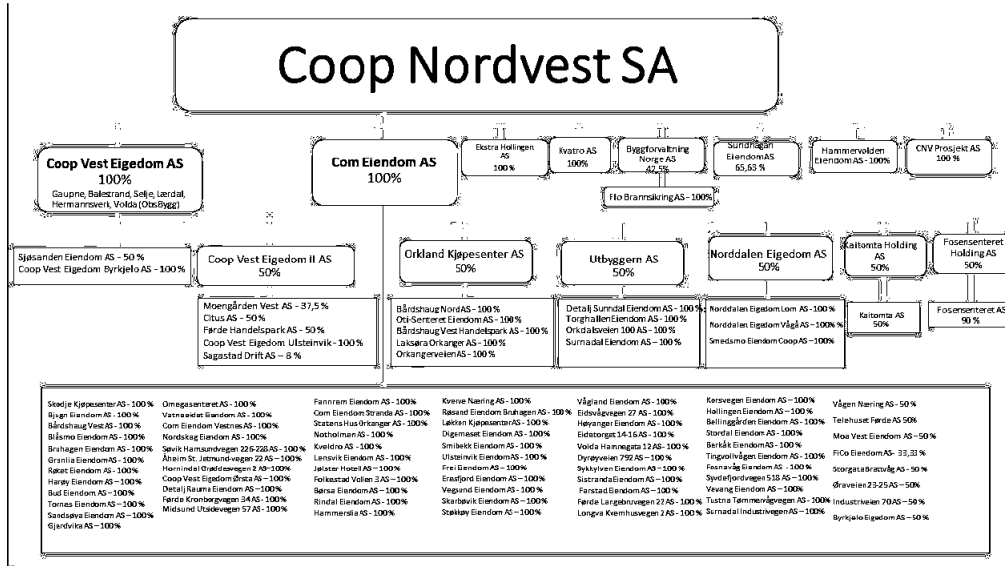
Coop Nordvest SA

Coop Vest Eigedom AS
100%
Gaupne, Balestrand, Selje, Lærdal, Hermannsverk, Volda (ObsBygg)

Com Eiendom AS
100%

Ekstra Hollingen AS
100%

Kvatro AS
100%

Byggforvaltning Norge AS
42,5%

Sunndalen Eiendom AS
65,63 %

Hammervolden Eiendom AS - 100%

CNV Prosjekt AS
100 %

Flo Brannsikring AS - 100%

Sjøsanden Eiendom AS - 50 %
Coop Vest Eigedom Byrkjelo AS - 100 %

Coop Vest Eigedom II AS
50%

Orkland Kjøpesenter AS
50%

Utbyggern AS
50%

Norddalen Eigedom AS
50%

Kaitomta Holding AS
50%

Fosensenteret Holding AS
50%

Moengården Vest AS - 37,5 %
Citus AS - 50 %
Førde Handelspark AS - 50 %
Coop Vest Eigedom Ulsteinvik - 100 %
Sagastad Drift AS - 8 %

Bårdshaug Nord AS - 100 %
Orkla-Senteret Eiendom AS - 100 %
Bårdshaug Vest Handelspark AS - 100 %
Laksøra Orkanger AS - 100 %
Orkangerveien AS - 100 %

Detalj Sunndal Eiendom AS - 100 %
Torghallen Eiendom AS - 100 %
Orkdalsveien 100 AS - 100 %
Surnadal Eiendom AS - 100 %

Norddalen Eigedom Lom AS - 100 %
Norddalen Eigedom Vågå AS - 100 %
Smedsmo Eiendom Coop AS - 100%

Kaitomta AS
50%

Fosensenteret AS
90 %

Skodje Kjøpesenter AS - 100 %
Bjugn Eiendom AS - 100 %
Bårdshaug Vest AS - 100 %
Blåsmo Eiendom AS - 100 %
Bruhagen Eiendom AS - 100 %
Granlia Eiendom AS - 100 %
Røkat Eiendom AS - 100 %
Harøy Eiendom AS - 100 %
Bud Eiendom AS - 100 %
Tornes Eiendom AS - 100 %
Sandsøya Eiendom AS - 100 %
Gjerdvika AS - 100 %

Omegasenteret AS - 100 %
Vatnasidet Eiendom AS - 100 %
Com Eiendom Vestnes AS - 100 %
Nordskag Eiendom AS - 100 %
Søvik Hamsundvegen 226-228 AS - 100 %
Åheim St. Jetmund-vegen 22 AS - 100 %
Hornindal Grøddevegen 2 AS - 100 %
Coop Vest Eigedom Ørsta AS - 100 %
Detalj Rauma Eiendom AS - 100 %
Førde Kronborgvegen 34 AS - 100 %
Midsund Utsidevegen 57 AS - 100 %

Fannrem Eiendom AS - 100 %
Com Eiendom Stranda AS - 100 %
Statens Hus Orkanger AS - 100 %
Notholmen AS - 100 %
Kveldro AS - 100 %
Lensvik Eiendom AS - 100 %
Jølster Hotell AS - 100 %
Folkestad Vollen 3 AS - 100 %
Børsa Eiendom AS - 100 %
Rindal Eiendom AS - 100 %
Hammersia AS - 100 %

Kverne Næring AS - 100 %
Røsand Eiendom Bruhagen AS - 100 %
Løkken KjøpesenterAS - 100 %
Digernaset Eiendom AS - 100 %
Smibekk Eiendom AS - 100 %
Ulsteinvik Eiendom AS - 100 %
Frei Eiendom AS - 100 %
Eresfjord Eiendom AS - 100 %
Vegsund Eiendom AS - 100 %
Skarbøvik Eiendom AS - 100 %
Støkkøy Eiendom AS - 100 %

Vågland Eiendom AS - 100 %
Eidsvågvegen 27 AS - 100 %
Høyanger Eiendom AS - 100 %
Eidatorget 14-16 AS - 100 %
Volda Hamnegata 12 AS - 100 %
Dyrøyveien 792 AS - 100 %
Sykkylven Eiendom AS - 100 %
Sistranda Eiendom AS - 100 %
Farstad Eiendom AS - 100 %
Førde Langebruvegen 27 AS - 100 %
Longva Kvernhusvegen 2 AS - 100 %

Kersvegen Eiendom AS - 100 %
Hollingen Eiendom AS - 100 %
Bellinggården Eiendom AS - 100 %
Stordal Eiendom AS - 100 %
Berkåk Eiendom AS - 100 %
Tingvollvågen Eiendom AS - 100 %
Fosnavåg Eiendom AS - 100 %
Sydalsfjordvegen 518 AS - 100 %
Vevang Eiendom AS - 100 %
Tustna Tømmervågvegen AS - 100 %
Surnadal Industrivegen AS - 100 %

Vågen Næring AS - 50 %
Telehuset Førde AS 50%
Moa Vest Eiendom AS - 50 %
FiCo Eiendom AS - 33,33 %
Storgata Brattvåg AS - 50 %
Øraveien 23-25 AS - 50 %
Industriveien 70 AS - 50 %
Byrkjelo Eigedom AS - 50 %